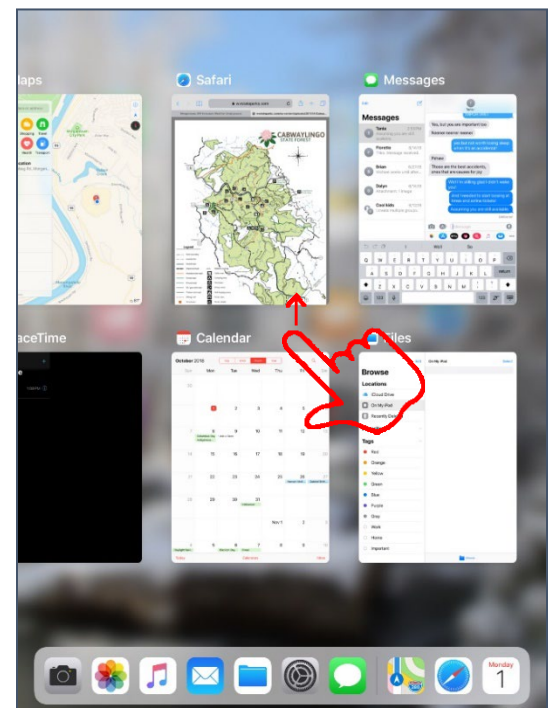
laps

Safari

Messages

CARWAYLINGO STATE FOREST

Messages

Browse

Locations

iCloud Drive

On My iPad

Recently Deleted

Tags

Red

Orange

Yellow

Green

Blue

Purple

Gray

Work

Home

Important

aceTime

Calendar

iles

October 2018

Sun Mon Tue Wed Thu Fri Sat

Monday

1